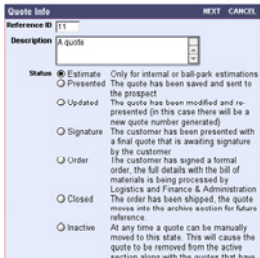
Quote Info NEXT CANCEL

Reference ID 11

Description A quote

Status
Estimate Only for internal or ball-park estimations
Presented The quote has been saved and sent to the prospect
Updated The quote has been modified and re-presented (in this case there will be a new quote number generated)
Signature The customer has been presented with a final quote that is awaiting signature by the customer
Order The customer has signed a formal order, the full details with the bill of materials is being processed by Logistics and Finance & Administration
Closed The order has been shipped, the quote moves into the archive section for future reference.
Inactive At any time a quote can be manually moved to this state. This will cause the quote to be removed from the active section along with the quotes that have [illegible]